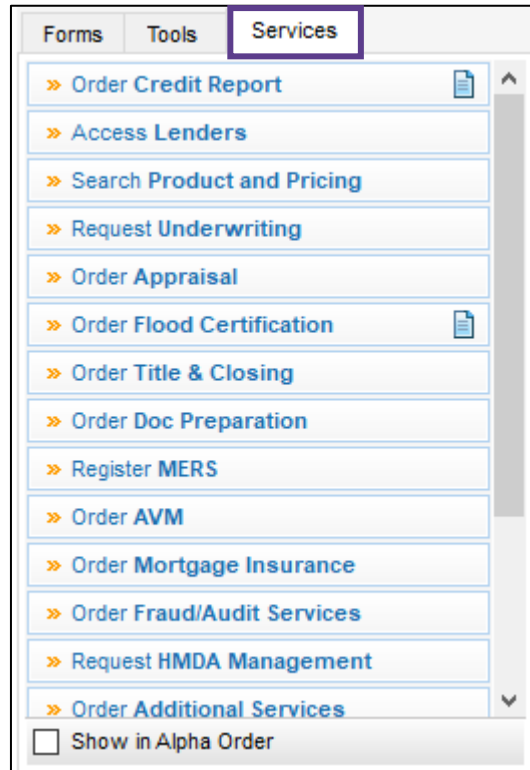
Forms Tools Services

» Order Credit Report
» Access Lenders
» Search Product and Pricing
» Request Underwriting
» Order Appraisal
» Order Flood Certification
» Order Title & Closing
» Order Doc Preparation
» Register MERS
» Order AVM
» Order Mortgage Insurance
» Order Fraud/Audit Services
» Request HMDA Management
» Order Additional Services

Show in Alpha Order